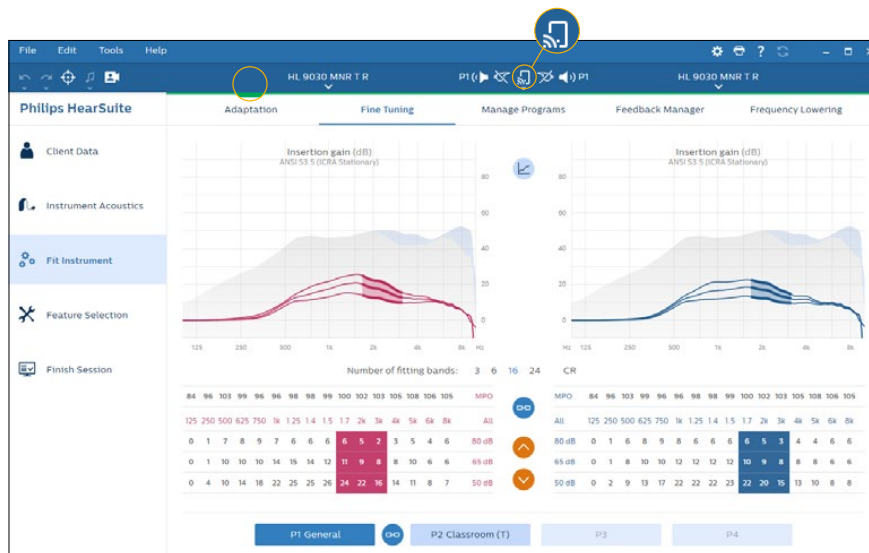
File Edit Tools Help

HL 9030 MNR T R P1 P1 HL 9030 MNR T R

Philips HearSuite

Adaptation Fine Tuning Manage Programs Feedback Manager Frequency Lowering

Client Data

Instrument Acoustics

Fit Instrument

Feature Selection

Finish Session

Insertion gain (dB)
ANSI S3.5 (ICRA Stationary)

80
60
40
20
0

125 250 500 1k 2k 4k 8k Hz

Insertion gain (dB)
ANSI S3.5 (ICRA Stationary)

80
60
40
20
0

Hz 125 250 500 1k 2k 4k 8k

Number of fitting bands: 3 6 16 24 CR

| 84 | 96 | 103 | 96 | 96 | 98 | 96 | 100 | 100 | 102 | 103 | 105 | 104 | 103 | 106 | 105 | MPO |
|---|---|---|---|---|---|---|---|---|---|---|---|---|---|---|---|---|
| 125 | 250 | 500 | 625 | 750 | 1k | 1.25 | 1.4 | 1.5 | 1.7 | 2k | 3k | 4k | 5k | 6k | 8k | All |
| 0 | 1 | 7 | 8 | 9 | 7 | 6 | 6 | 6 | 6 | 5 | 2 | 3 | 5 | 4 | 6 | 80 dB |
| 0 | 1 | 10 | 10 | 10 | 14 | 15 | 14 | 12 | 11 | 9 | 8 | 8 | 10 | 6 | 6 | 65 dB |
| 0 | 4 | 10 | 14 | 18 | 22 | 25 | 25 | 26 | 24 | 22 | 16 | 14 | 11 | 8 | 7 | 50 dB |

| MPO | 84 | 96 | 103 | 96 | 96 | 98 | 96 | 100 | 100 | 102 | 103 | 105 | 104 | 103 | 106 | 105 |
|---|---|---|---|---|---|---|---|---|---|---|---|---|---|---|---|---|
| All | 125 | 250 | 500 | 625 | 750 | 1k | 1.25 | 1.4 | 1.5 | 1.7 | 2k | 3k | 4k | 5k | 6k | 8k |
| 80 dB | 0 | 1 | 6 | 8 | 9 | 6 | 6 | 6 | 6 | 6 | 5 | 3 | 4 | 4 | 6 | 6 |
| 65 dB | 0 | 1 | 8 | 10 | 10 | 12 | 12 | 12 | 12 | 10 | 9 | 8 | 8 | 8 | 6 | 6 |
| 50 dB | 0 | 2 | 9 | 13 | 17 | 22 | 22 | 22 | 23 | 22 | 20 | 15 | 13 | 10 | 8 | 8 |

P1 General P2 Classroom (T) P3 P4